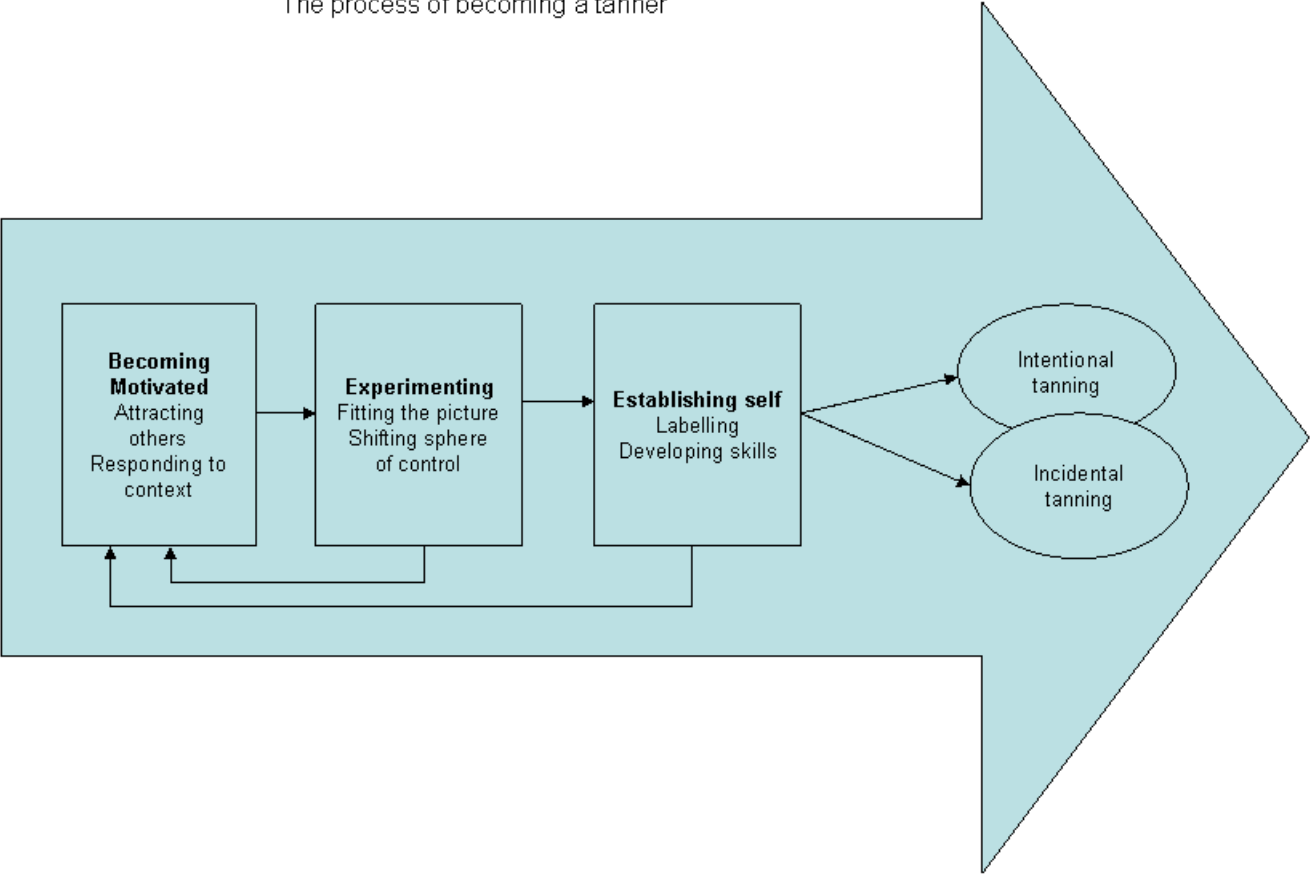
The process of becoming a tanner

**Becoming Motivated**
Attracting others
Responding to context

**Experimenting**
Fitting the picture
Shifting sphere of control

**Establishing self**
Labelling
Developing skills

Intentional tanning

Incidental tanning